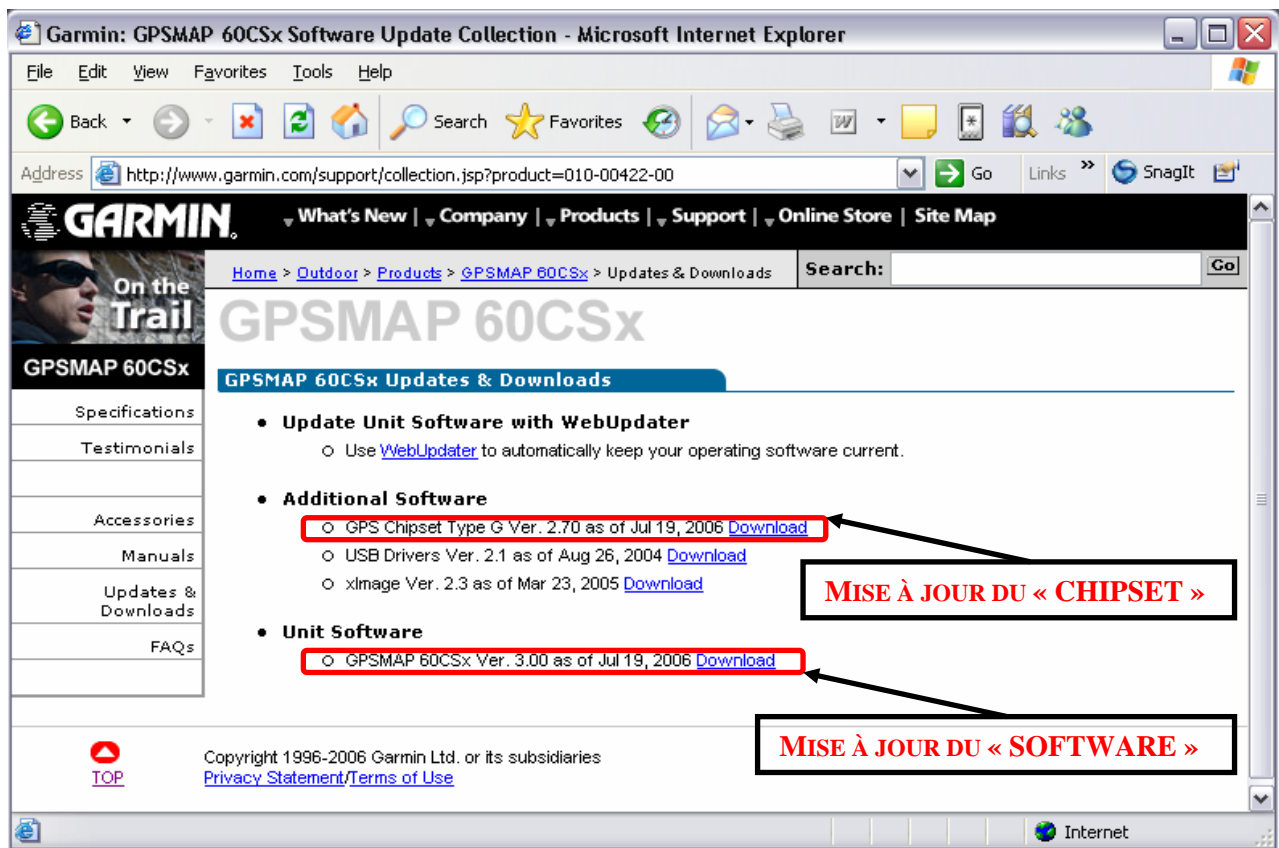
Garmin: GPSMAP 60CSx Software Update Collection - Microsoft Internet Explorer

File Edit View Favorites Tools Help

Back Search Favorites

Address http://www.garmin.com/support/collection.jsp?product=010-00422-00 Go Links » SnagIt

GARMIN. What's New | Company | Products | Support | Online Store | Site Map

On the Trail

Home > Outdoor > Products > GPSMAP 60CSx > Updates & Downloads Search: Go

GPSMAP 60CSx

GPSMAP 60CSx

Specifications
Testimonials

Accessories
Manuals
Updates & Downloads
FAQs

GPSMAP 60CSx Updates & Downloads

• Update Unit Software with WebUpdater
 ○ Use WebUpdater to automatically keep your operating software current.

• Additional Software
 ○ GPS Chipset Type G Ver. 2.70 as of Jul 19, 2006 Download
 ○ USB Drivers Ver. 2.1 as of Aug 26, 2004 Download
 ○ xImage Ver. 2.3 as of Mar 23, 2005 Download

MISE À JOUR DU « CHIPSET »

• Unit Software
 ○ GPSMAP 60CSx Ver. 3.00 as of Jul 19, 2006 Download

MISE À JOUR DU « SOFTWARE »

TOP

Copyright 1996-2006 Garmin Ltd. or its subsidiaries
Privacy Statement/Terms of Use

Internet